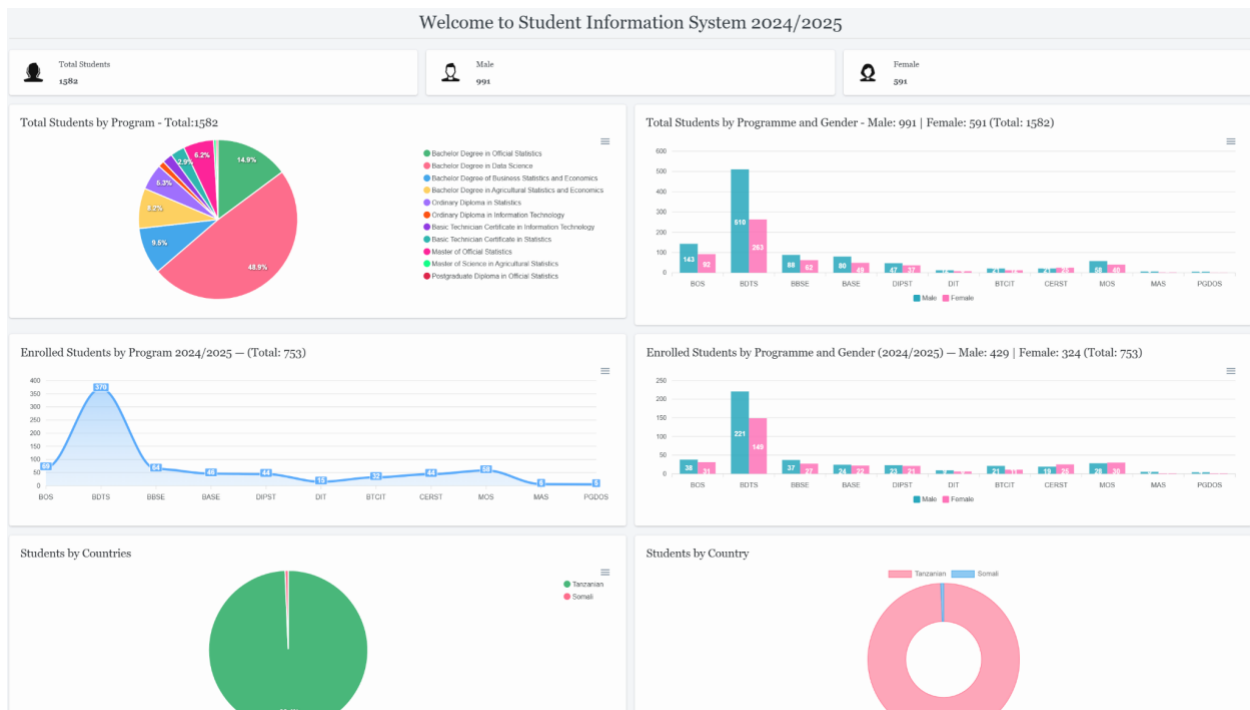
Welcome to Student Information System 2024/2025

Total Students
1582

Male
991

Female
591

Total Students by Program - Total:1582

14.9%
48.9%
9.6%
8.2%
5.3%
2.9%
6.2%

Bachelor Degree in Official Statistics
Bachelor Degree in Data Science
Bachelor Degree of Business Statistics and Economics
Bachelor Degree in Agricultural Statistics and Economics
Ordinary Diploma in Statistics
Ordinary Diploma in Information Technology
Basic Technician Certificate in Information Technology
Basic Technician Certificate in Statistics
Master of Official Statistics
Master of Science in Agricultural Statistics
Postgraduate Diploma in Official Statistics

Total Students by Programme and Gender - Male: 991 | Female: 591 (Total: 1582)

600
500
400
300
200
100
0

143 92 510 263 88 62 80 49 47 37 88 40

BOS BDTS BBSE BASE DIPST DIT BTCIT CERST MOS MAS PGDOS

Male Female

Enrolled Students by Program 2024/2025 — (Total: 753)

400
350
300
250
200
150
100
50
0

69 370 64 46 44 15 32 44 58 6 5

BOS BDTS BBSE BASE DIPST DIT BTCIT CERST MOS MAS PGDOS

Enrolled Students by Programme and Gender (2024/2025) — Male: 429 | Female: 324 (Total: 753)

250
200
150
100
50
0

38 31 221 149 37 24 22 23 21 13 28 30

BOS BDTS BBSE BASE DIPST DIT BTCIT CERST MOS MAS PGDOS

Male Female

Students by Countries

Tanzanian
Somali

Students by Country

Tanzanian Somali